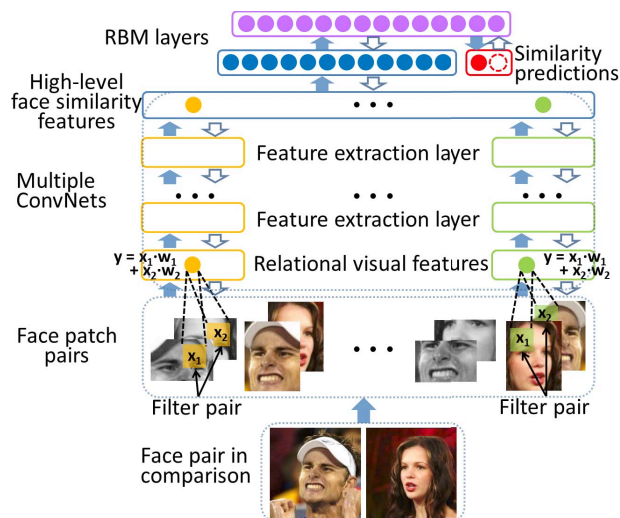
RBM layers

Similarity predictions

High-level face similarity features

• • •

Feature extraction layer

Multiple ConvNets

• • •

• • •

• • •

Feature extraction layer

$y = x_1 \cdot w_1 + x_2 \cdot w_2$

Relational visual features

$y = x_1 \cdot w_1 + x_2 \cdot w_2$

Face patch pairs

$x_2$

$x_1$

• • •

$x_2$

$x_1$

Filter pair

Filter pair

Face pair in comparison